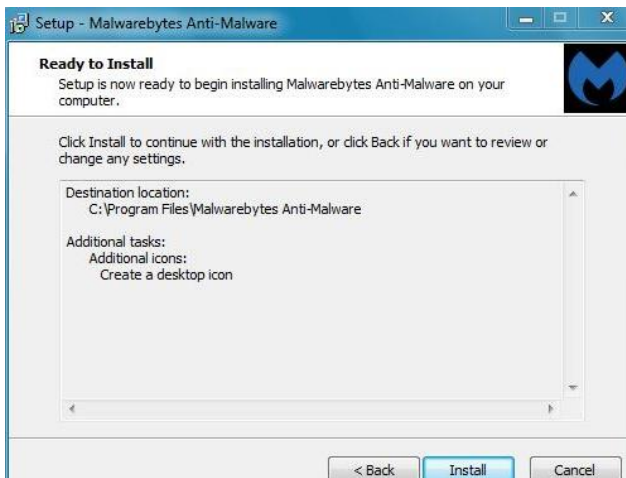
Setup - Malwarebytes Anti-Malware

Ready to Install
Setup is now ready to begin installing Malwarebytes Anti-Malware on your computer.

Click Install to continue with the installation, or click Back if you want to review or change any settings.

Destination location:
C:\Program Files\Malwarebytes Anti-Malware

Additional tasks:
Additional icons:
Create a desktop icon

< Back
Install
Cancel